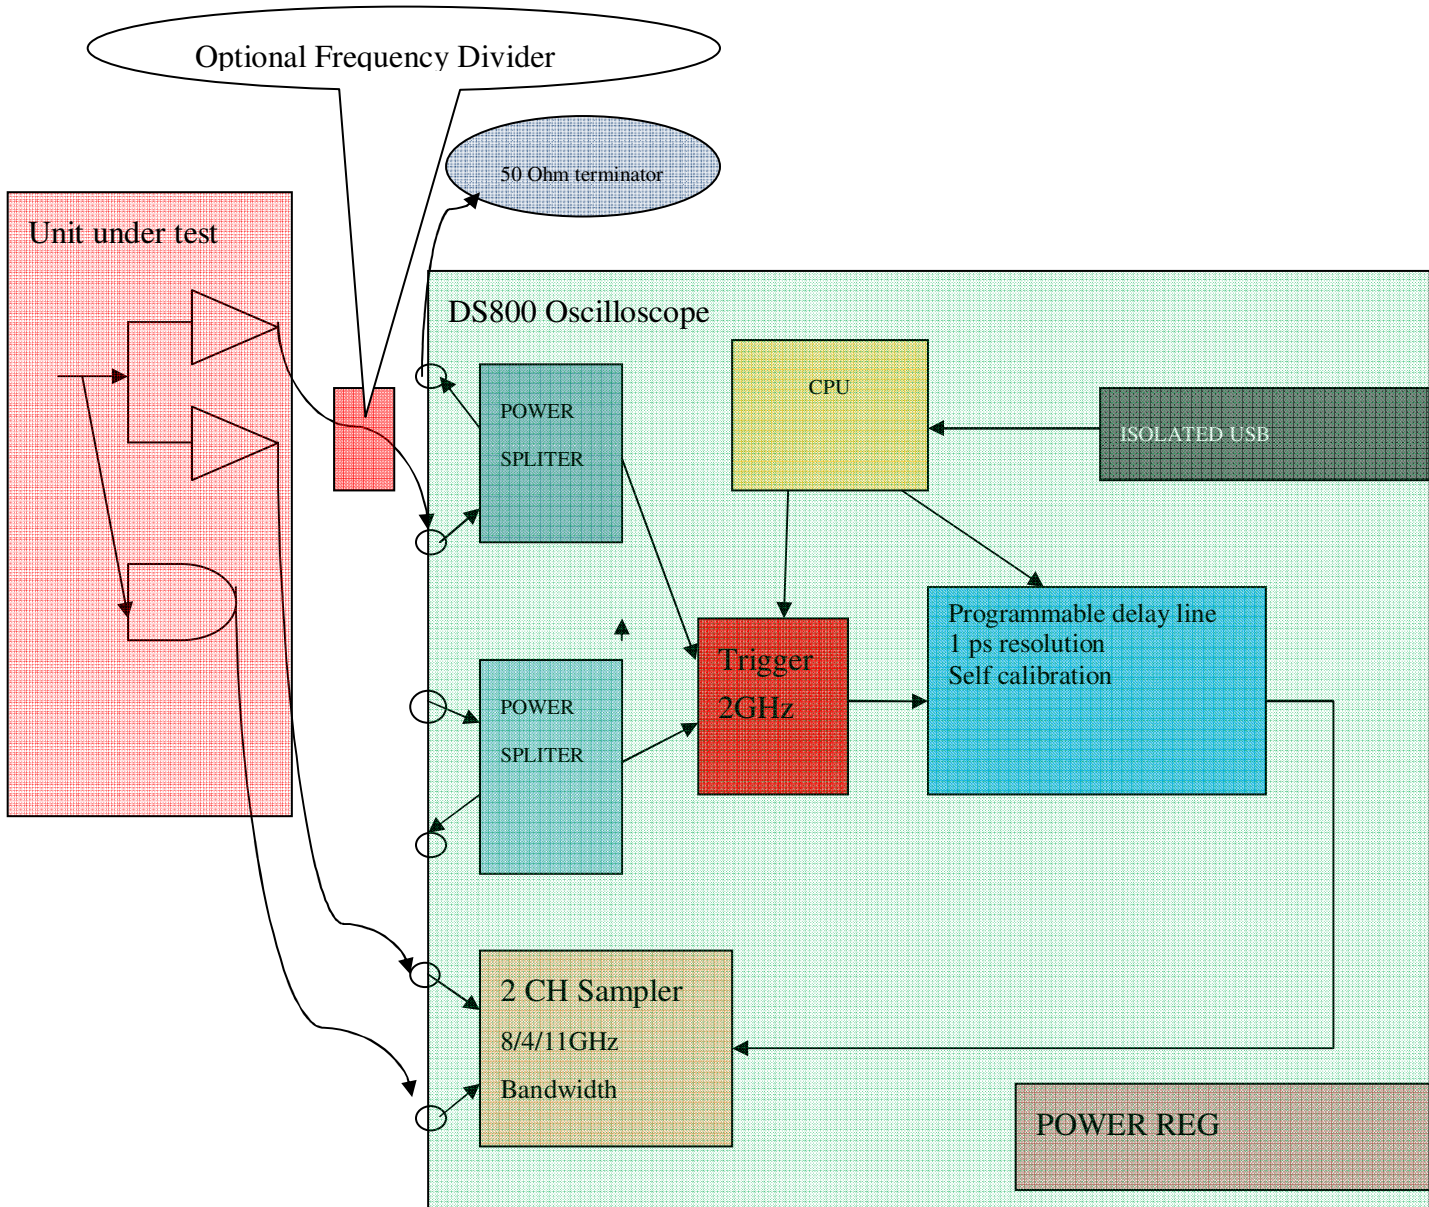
Optional Frequency Divider

50 Ohm terminator

Unit under test

DS800 Oscilloscope

POWER
SPLITER

CPU

ISOLATED USB

Programmable delay line
1 ps resolution
Self calibration

Trigger
2GHz

POWER
SPLITER

2 CH Sampler
8/4/11GHz
Bandwidth

POWER REG